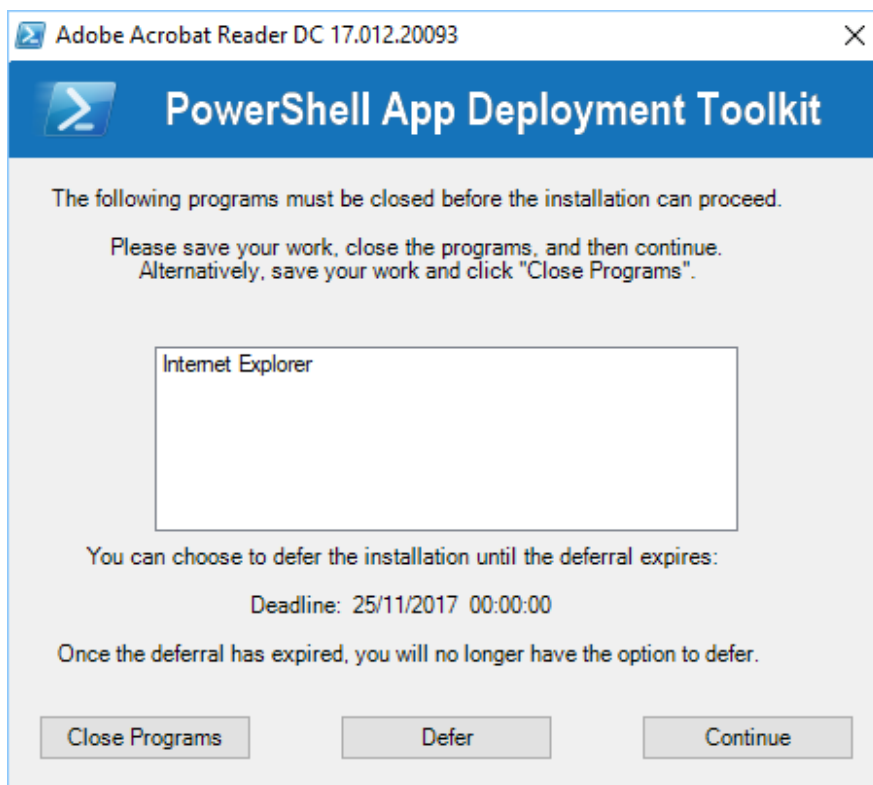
Adobe Acrobat Reader DC 17.012.20093

PowerShell App Deployment Toolkit

The following programs must be closed before the installation can proceed.

Please save your work, close the programs, and then continue. Alternatively, save your work and click "Close Programs".

Internet Explorer

You can choose to defer the installation until the deferral expires:

Deadline: 25/11/2017 00:00:00

Once the deferral has expired, you will no longer have the option to defer.

Close Programs

Defer

Continue